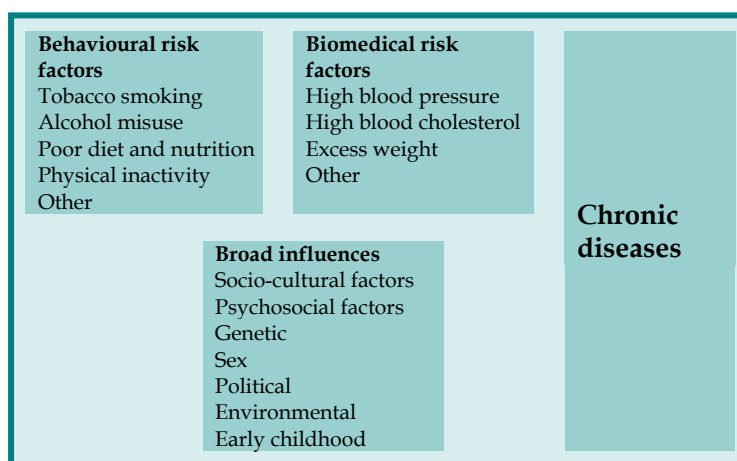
**Behavioural risk factors**
Tobacco smoking
Alcohol misuse
Poor diet and nutrition
Physical inactivity
Other

**Biomedical risk factors**
High blood pressure
High blood cholesterol
Excess weight
Other

**Chronic diseases**

**Broad influences**
Socio-cultural factors
Psychosocial factors
Genetic
Sex
Political
Environmental
Early childhood